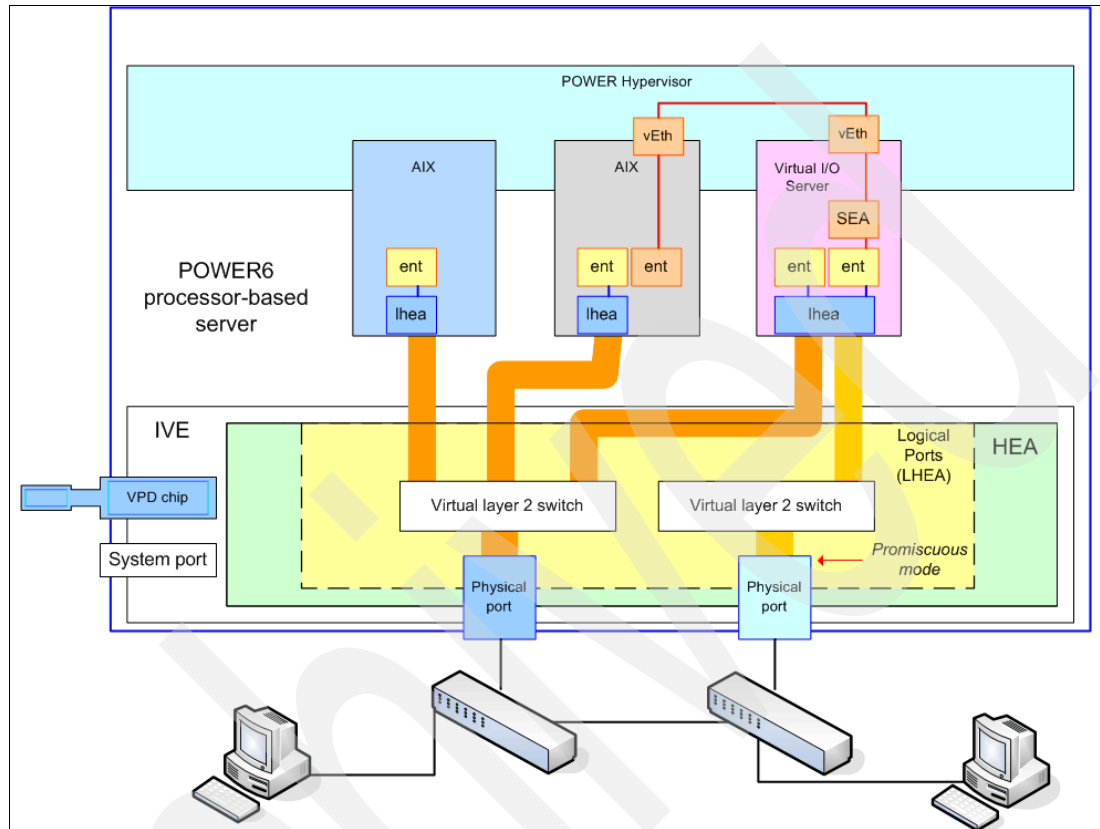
POWER Hypervisor

vEth

vEth

AIX

AIX

Virtual I/O Server

SEA

POWER6 processor-based server

ent

ent

ent

ent

ent

lhea

lhea

lhea

IVE

Logical Ports (LHEA)

HEA

VPD chip

Virtual layer 2 switch

Virtual layer 2 switch

System port

Promiscuous mode

Physical port

Physical port